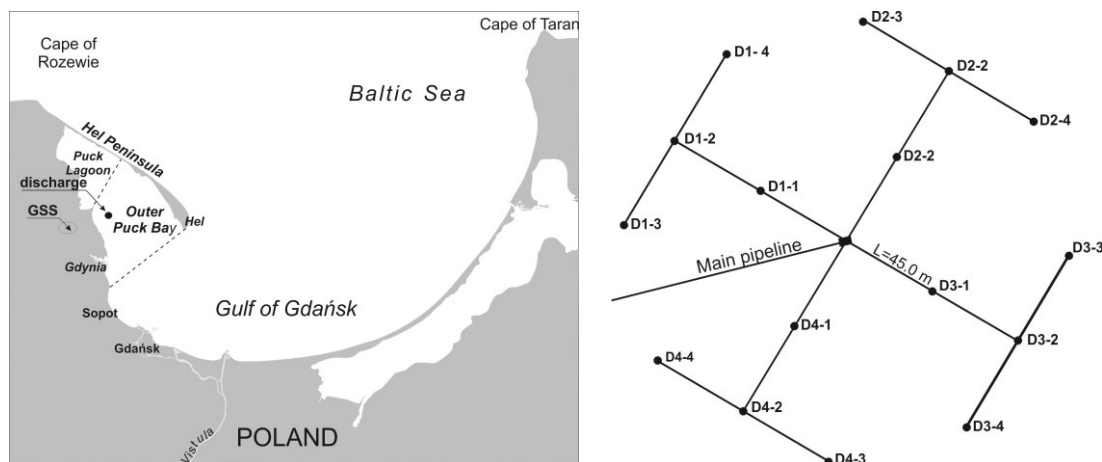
Cape of Taran

Cape of Rozewie

Baltic Sea

Hel Peninsula

Puck Lagoon

discharge

GSS

Outer Puck Bay

Hel

Gdynia

Sopot

Gulf of Gdańsk

Gdańsk

Vistula

POLAND

D2-3

D1- 4

D2-2

D2-4

D1-2

D2-2

D1-1

D1-3

D3-3

Main pipeline

L=45.0 m

D3-1

D4-1

D3-2

D4-4

D4-2

D3-4

D4-3